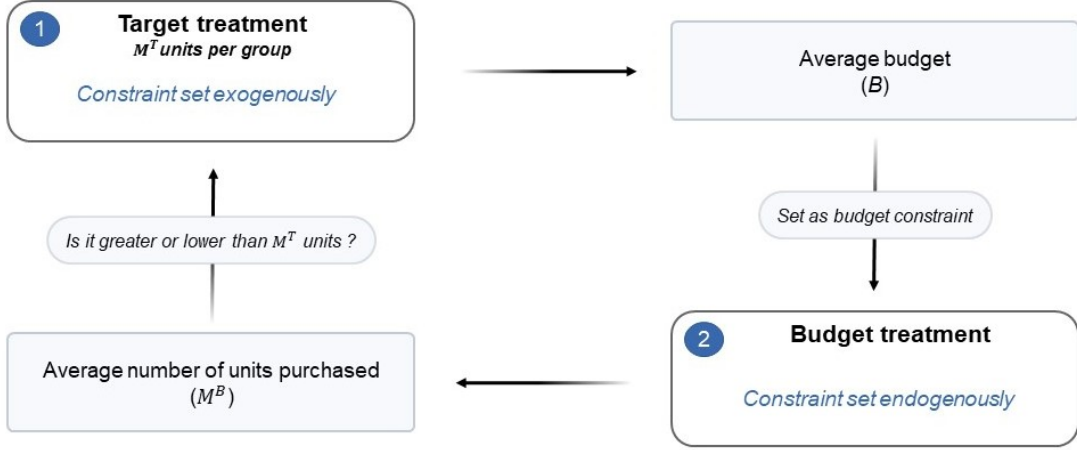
1

**Target treatment**

$M^T$ units per group

Constraint set exogenously

Average budget
($B$)

Set as budget constraint

2

**Budget treatment**

Constraint set endogenously

Average number of units purchased
($M^B$)

Is it greater or lower than $M^T$ units ?